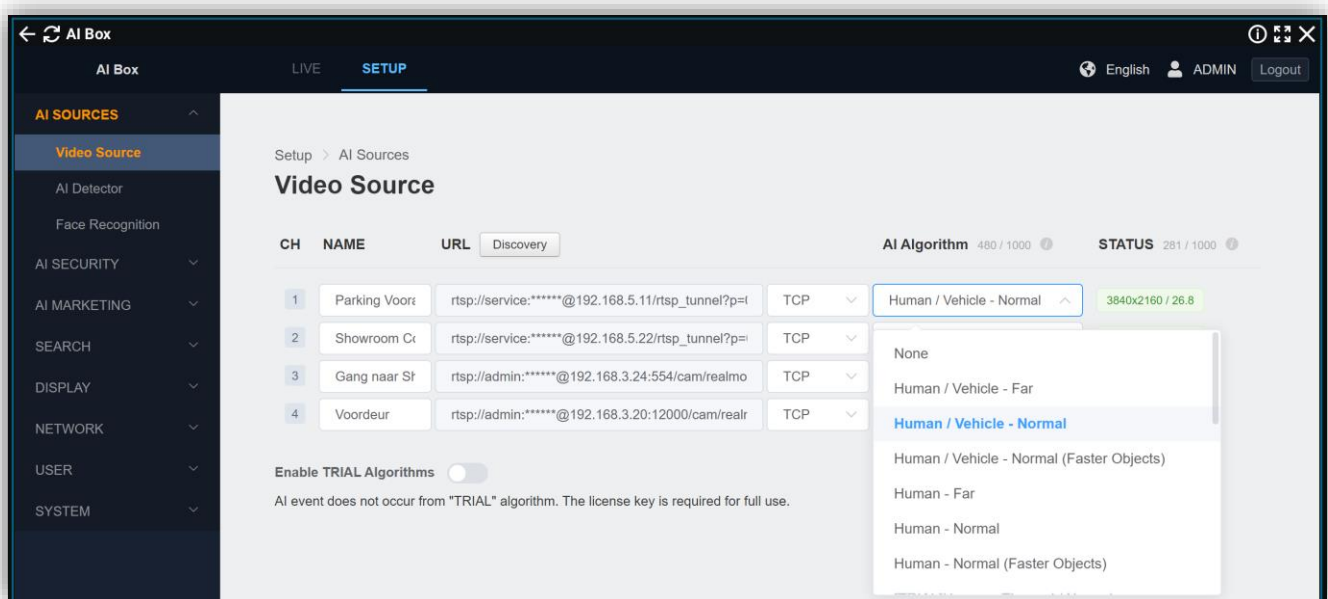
AI Box

AI Box

LIVE SETUP

English ADMIN Logout

AI SOURCES

Video Source

AI Detector

Face Recognition

AI SECURITY

AI MARKETING

SEARCH

DISPLAY

NETWORK

USER

SYSTEM

Setup > AI Sources

Video Source

| CH | NAME | URL Discovery | | AI Algorithm 480 / 1000 | STATUS 281 / 1000 |
|---|---|---|---|---|---|
| 1 | Parking Voora | rtsp://service:******@192.168.5.11/rtsp_tunnel?p=( | TCP | Human / Vehicle - Normal | 3840x2160 / 26.8 |
| 2 | Showroom Co | rtsp://service:******@192.168.5.22/rtsp_tunnel?p= | TCP | | |
| 3 | Gang naar St | rtsp://admin:******@192.168.3.24:554/cam/realmo | TCP | | |
| 4 | Voordeur | rtsp://admin:******@192.168.3.20:12000/cam/realr | TCP | | |

None

Human / Vehicle - Far

Human / Vehicle - Normal

Human / Vehicle - Normal (Faster Objects)

Human - Far

Human - Normal

Human - Normal (Faster Objects)

Enable TRIAL Algorithms

AI event does not occur from "TRIAL" algorithm. The license key is required for full use.